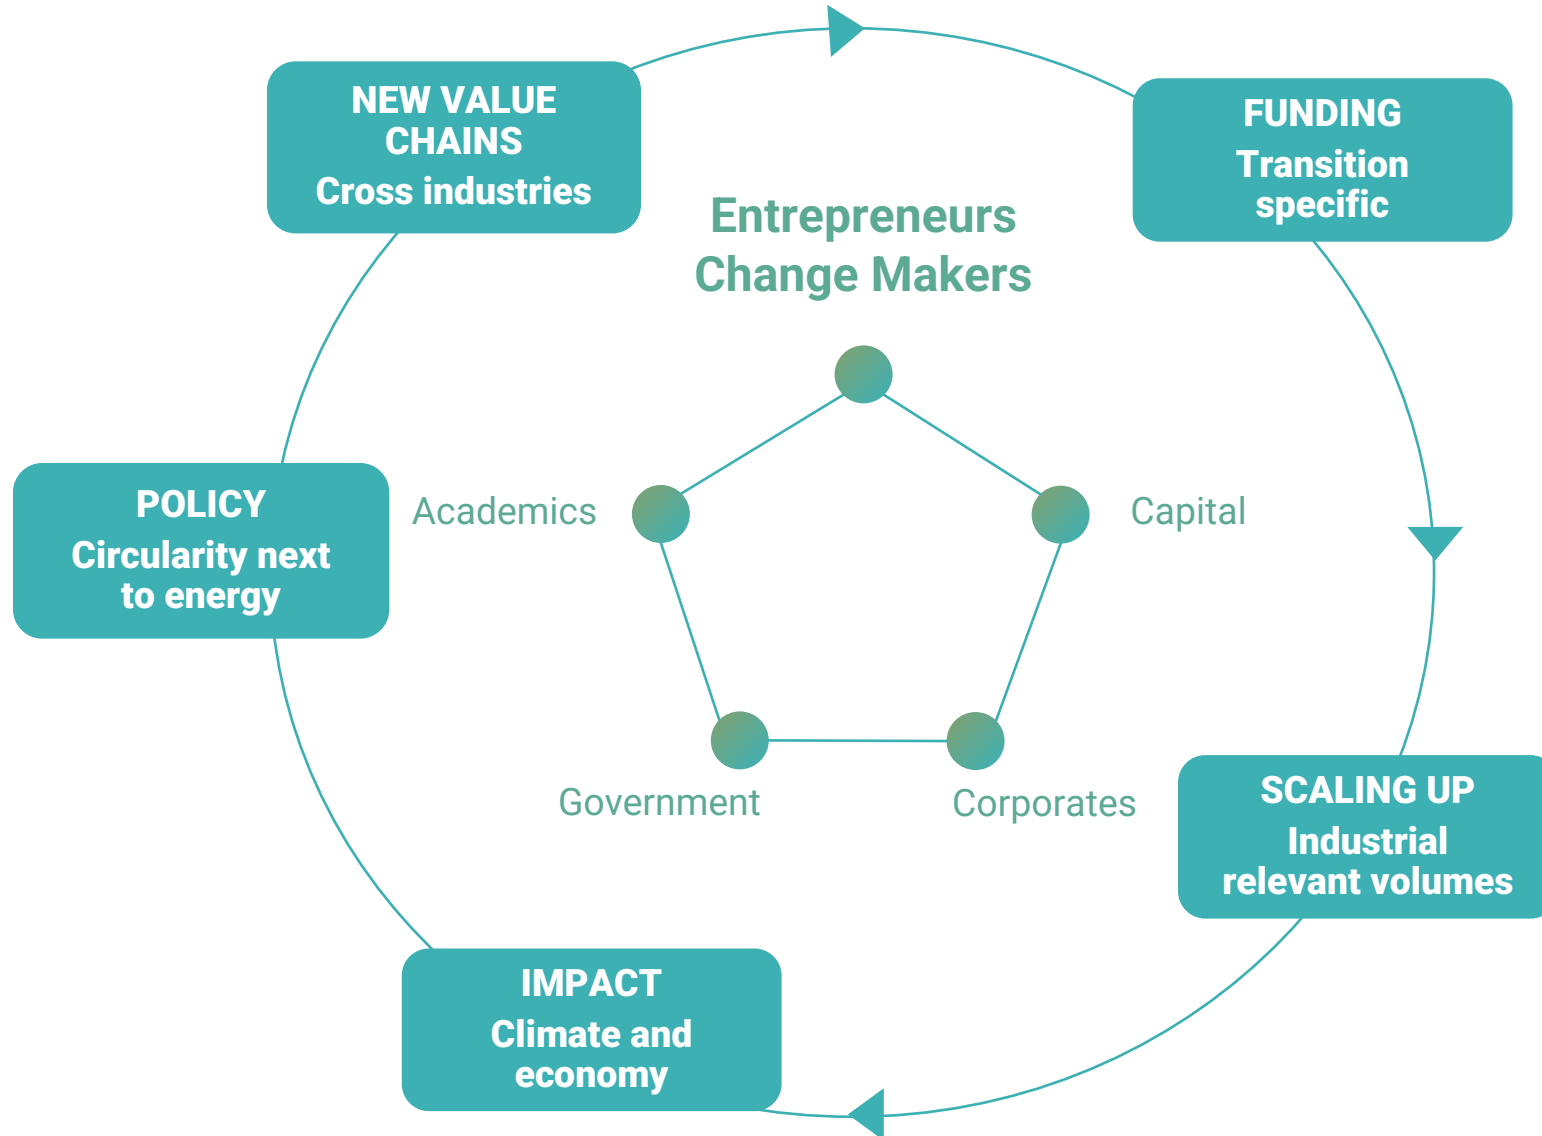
NEW VALUE CHAINS
Cross industries

FUNDING
Transition specific

Entrepreneurs
Change Makers

Academics

Capital

POLICY
Circularity next to energy

Government

Corporates

SCALING UP
Industrial relevant volumes

IMPACT
Climate and economy